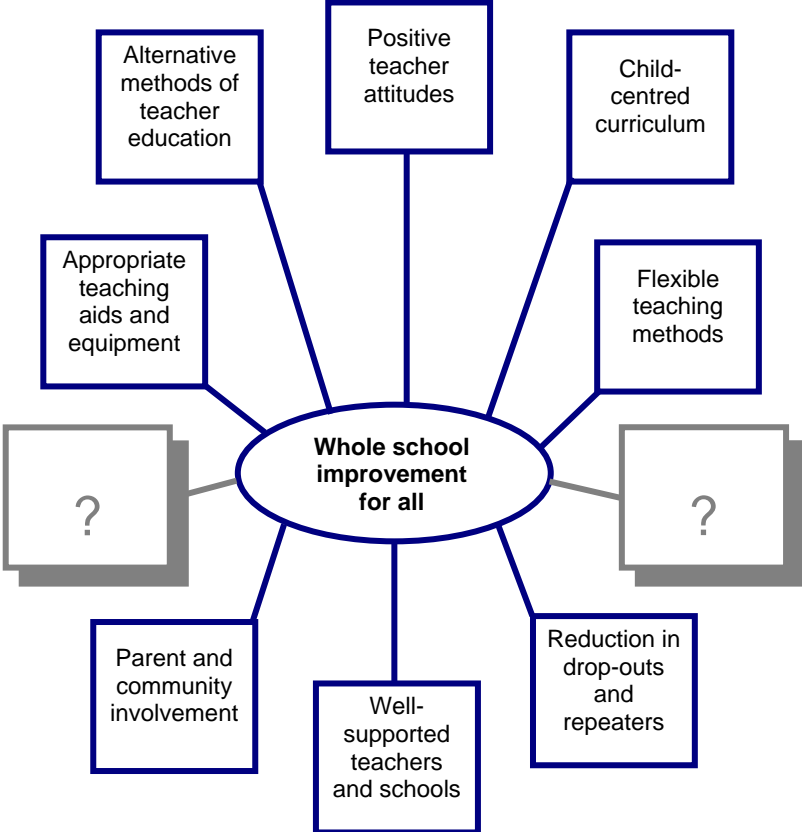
Alternative methods of teacher education

Positive teacher attitudes

Child-centred curriculum

Appropriate teaching aids and equipment

Flexible teaching methods

?

Whole school improvement for all

?

Parent and community involvement

Well-supported teachers and schools

Reduction in drop-outs and repeaters